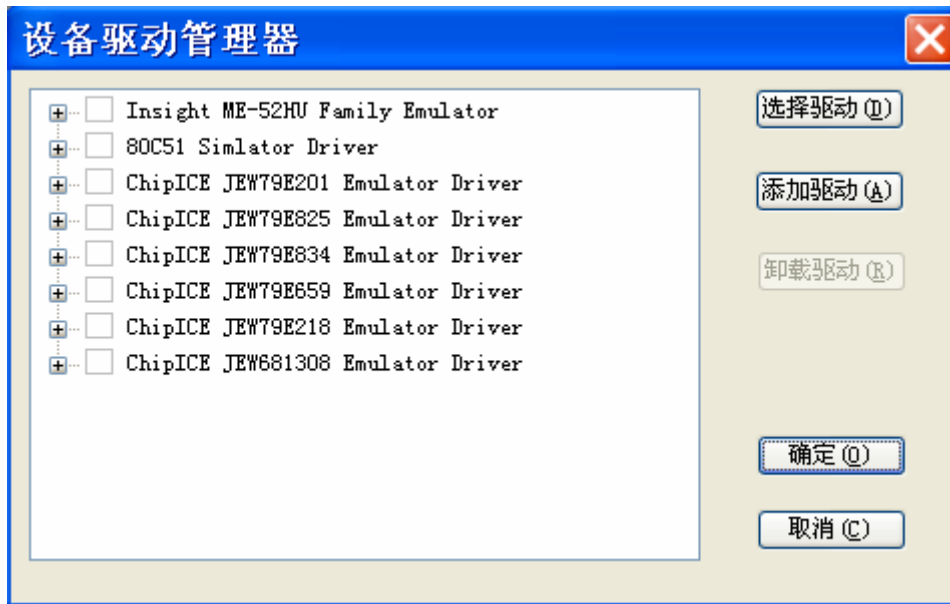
设备驱动管理器

Insight ME-52HU Family Emulator
80C51 Simlator Driver
ChipICE JEW79E201 Emulator Driver
ChipICE JEW79E825 Emulator Driver
ChipICE JEW79E834 Emulator Driver
ChipICE JEW79E659 Emulator Driver
ChipICE JEW79E218 Emulator Driver
ChipICE JEW681308 Emulator Driver

选择驱动 (D)
添加驱动 (A)
卸载驱动 (R)
确定 (O)
取消 (C)